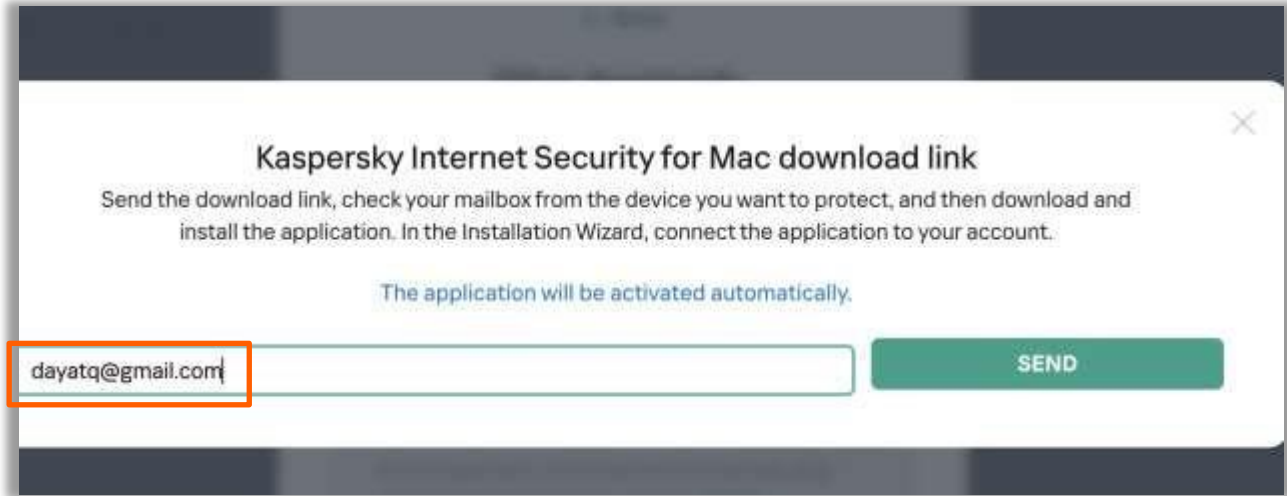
Kaspersky Internet Security for Mac download link

Send the download link, check your mailbox from the device you want to protect, and then download and install the application. In the Installation Wizard, connect the application to your account.

The application will be activated automatically.

dayatq@gmail.com

SEND